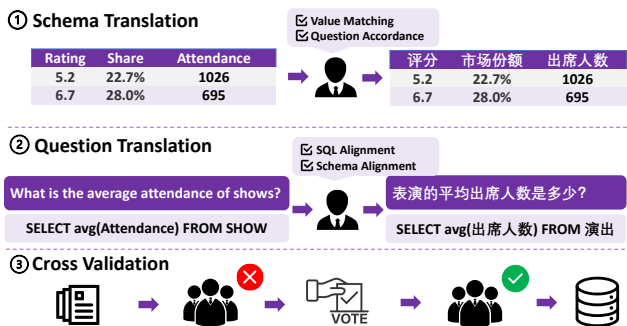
① Schema Translation

☑ Value Matching
☑ Question Accordance

| Rating | Share | Attendance |
|---|---|---|
| 5.2 | 22.7% | 1026 |
| 6.7 | 28.0% | 695 |

| 评分 | 市场份额 | 出席人数 |
|---|---|---|
| 5.2 | 22.7% | 1026 |
| 6.7 | 28.0% | 695 |

② Question Translation

☑ SQL Alignment
☑ Schema Alignment

What is the average attendance of shows?

SELECT avg(Attendance) FROM SHOW

表演的平均出席人数是多少？

SELECT avg(出席人数) FROM 演出

③ Cross Validation

VOTE